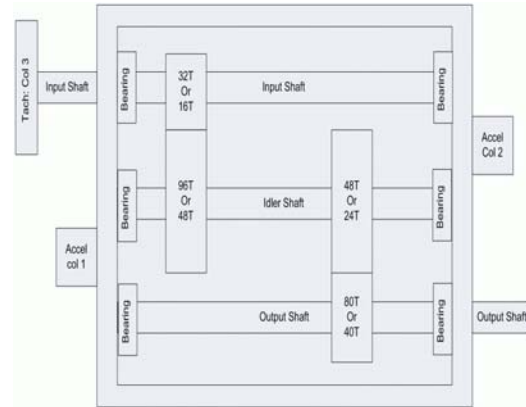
Tach: Col 3

Input Shaft

Bearing

32T
Or
16T

Input Shaft

Bearing

Accel
Col 2

Bearing

96T
Or
48T

Idler Shaft

48T
Or
24T

Bearing

Accel
col 1

Bearing

Output Shaft

80T
Or
40T

Bearing

Output Shaft